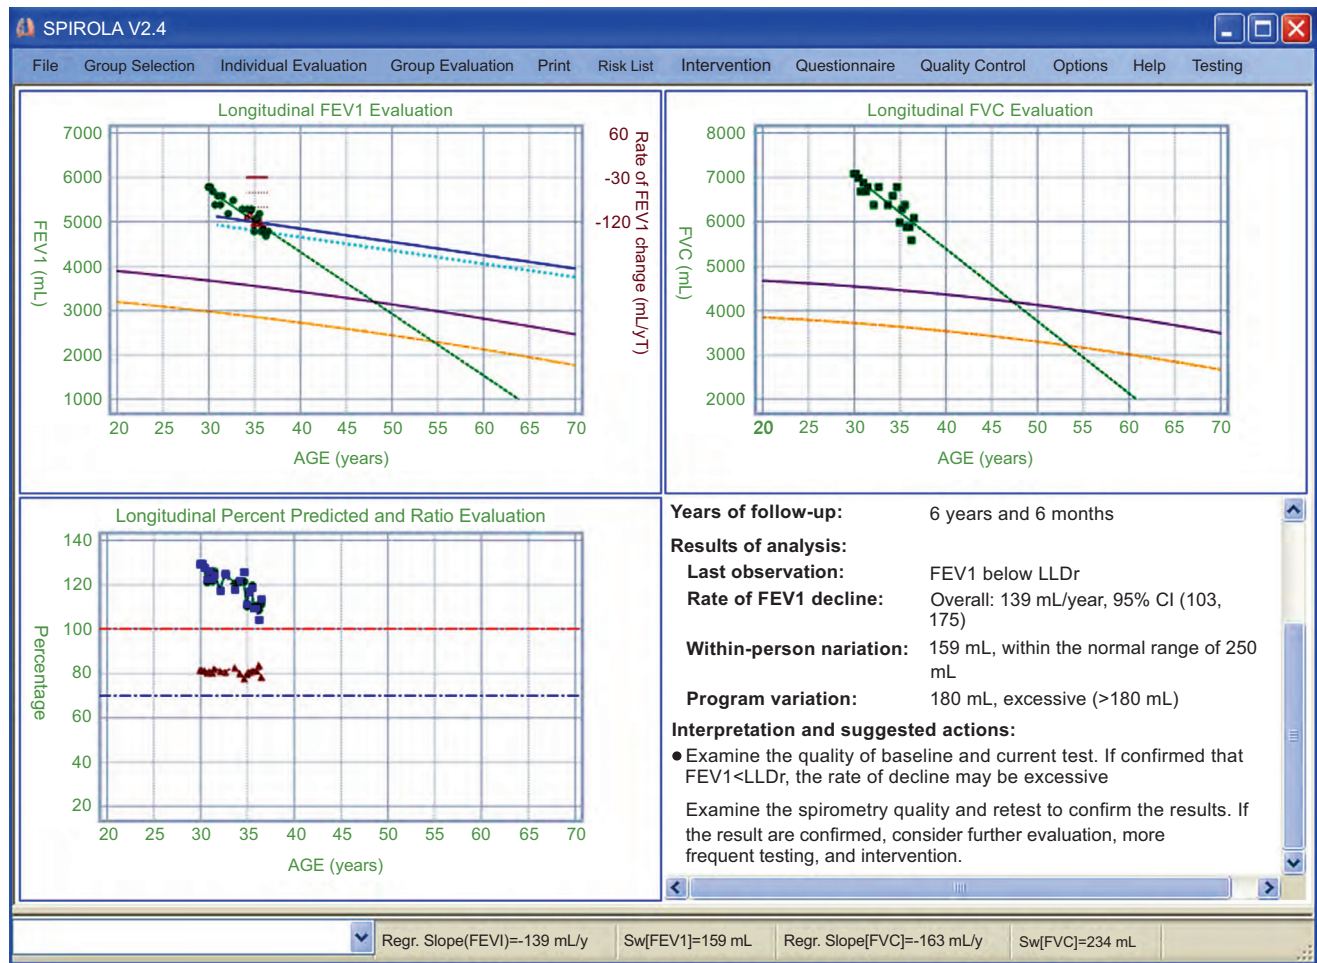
SPIROLA V2.4

File Group Selection Individual Evaluation Group Evaluation Print Risk List Intervention Questionnaire Quality Control Options Help Testing

Longitudinal FEV1 Evaluation

7000
6000
5000
4000
3000
2000
1000

FEV1 (mL)

60
-30
-120

Rate of FEV1 change (mL/yT)

20 25 30 35 40 45 50 55 60 65 70

AGE (years)

Longitudinal FVC Evaluation

8000
7000
6000
5000
4000
3000
2000

FVC (mL)

20 25 30 35 40 45 50 55 60 65 70

AGE (years)

Longitudinal Percent Predicted and Ratio Evaluation

140
120
100
80
60
40
20

Percentage

20 25 30 35 40 45 50 55 60 65 70

AGE (years)

Years of follow-up: 6 years and 6 months

Results of analysis:

Last observation: FEV1 below LLDr

Rate of FEV1 decline: Overall: 139 mL/year, 95% CI (103, 175)

Within-person nariation: 159 mL, within the normal range of 250 mL

Program variation: 180 mL, excessive (>180 mL)

Interpretation and suggested actions:

● Examine the quality of baseline and current test. If confirmed that FEV1<LLDr, the rate of decline may be excessive

Examine the spirometry quality and retest to confirm the results. If the result are confirmed, consider further evaluation, more frequent testing, and intervention.

Regr. Slope(FEVI)=-139 mL/y | Sw[FEV1]=159 mL | Regr. Slope[FVC]=-163 mL/y | Sw[FVC]=234 mL